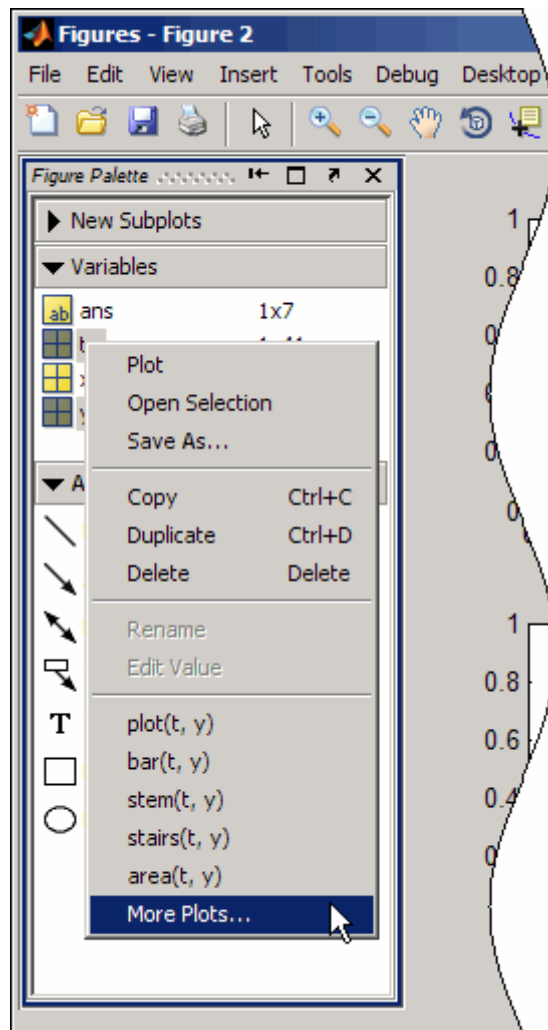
Figures - Figure 2

File Edit View Insert Tools Debug Desktop

Figure Palette

New Subplots

Variables

ans 1x7

Plot
Open Selection
Save As...

Copy Ctrl+C
Duplicate Ctrl+D
Delete Delete

Rename
Edit Value

plot(t, y)
bar(t, y)
stem(t, y)
stairs(t, y)
area(t, y)
More Plots...

1
0.8
1
0.8
0.6
0.4